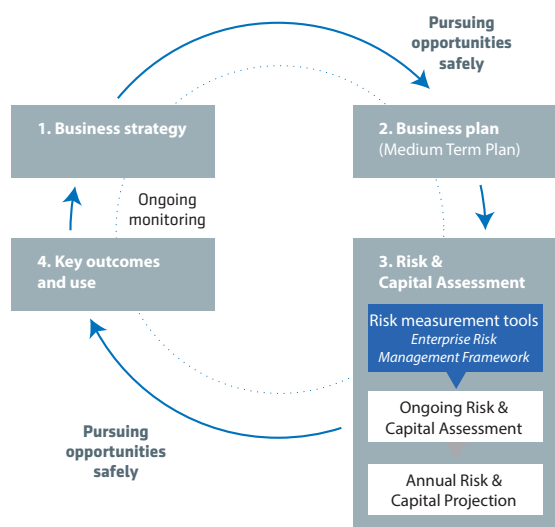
Pursuing opportunities safely

1. Business strategy

2. Business plan (Medium Term Plan)

Ongoing monitoring

4. Key outcomes and use

3. Risk & Capital Assessment

Risk measurement tools
Enterprise Risk Management Framework

Ongoing Risk & Capital Assessment

Annual Risk & Capital Projection

Pursuing opportunities safely